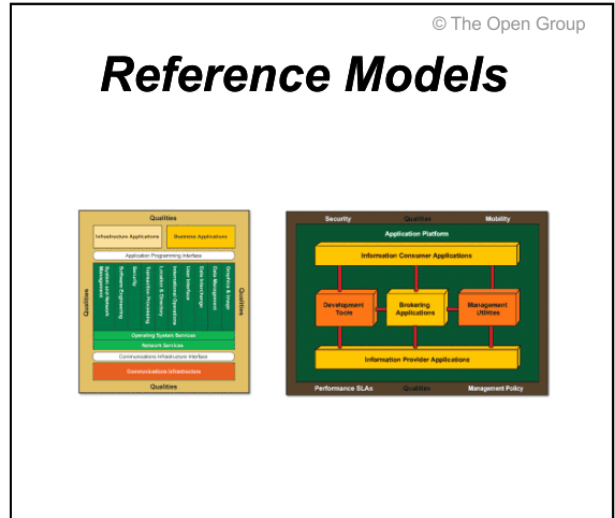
© The Open Group

Reference Models

Qualities

Infrastructure Applications

Business Applications

Application Programming Interface

Qualities

System and Network Management

Software Engineering

Security

Transaction Processing

Location & Directory

International Operations

User Interface

Data Interchange

Data Management

Graphics & Image

Qualities

Operating System Services

Network Services

Communications Infrastructure Interface

Communications Infrastructure

Qualities

Security

Qualities

Mobility

Application Platform

Information Consumer Applications

Development Tools

Brokering Applications

Management Utilities

Information Provider Applications

Performance SLAs

Qualities

Management Policy